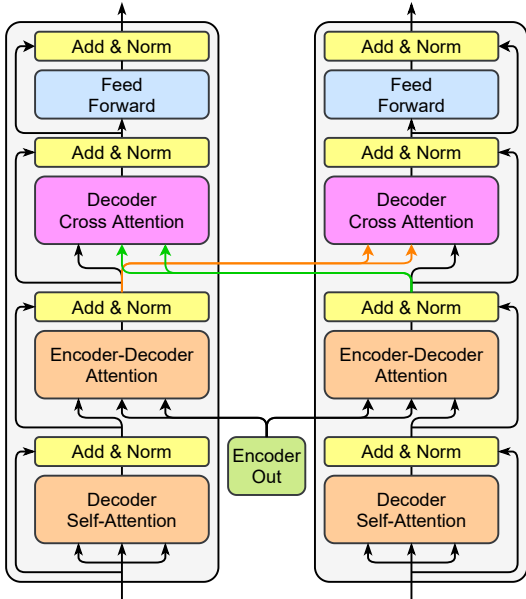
Add & Norm

Feed Forward

Add & Norm

Decoder Cross Attention

Add & Norm

Encoder-Decoder Attention

Add & Norm

Decoder Self-Attention

Add & Norm

Feed Forward

Add & Norm

Decoder Cross Attention

Add & Norm

Encoder-Decoder Attention

Add & Norm

Decoder Self-Attention

Encoder Out